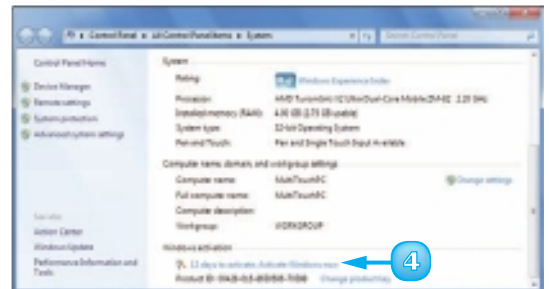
Control Panel ▸ All Control Panel Items ▸ System

Search Control Panel

Control Panel Home

Device Manager

Remote settings

System protection

Advanced system settings

See also

Action Center

Windows Update

Performance Information and Tools

System

Rating:

Windows Experience Index

Processor: AMD Turion(tm) X2 Ultra Dual-Core Mobile ZM-82 2.20 GHz

Installed memory (RAM): 4.00 GB (3.75 GB usable)

System type: 32-bit Operating System

Pen and Touch: Pen and Single Touch Input Available

Computer name, domain, and workgroup settings

Computer name: MultiTouchPC

Change settings

Full computer name: MultiTouchPC

Computer description:

Workgroup: WORKGROUP

Windows activation

13 days to activate. Activate Windows now

Product ID: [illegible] Change product key

4